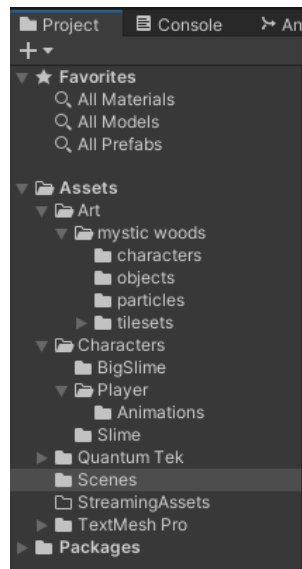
Project Console An

Favorites
All Materials
All Models
All Prefabs

Assets
Art
mystic woods
characters
objects
particles
tilesets
Characters
BigSlime
Player
Animations
Slime
Quantum Tek
Scenes
StreamingAssets
TextMesh Pro
Packages